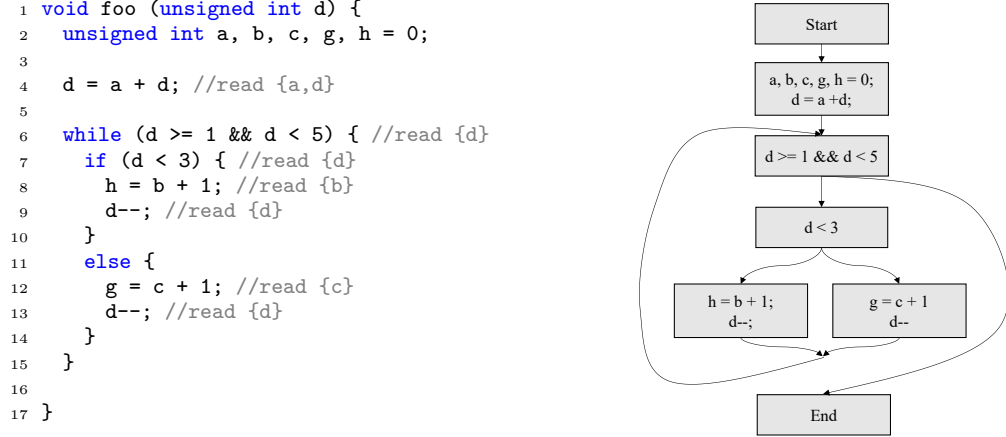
1 void foo (unsigned int d) {
2   unsigned int a, b, c, g, h = 0;
3
4   d = a + d; //read {a,d}
5
6   while (d >= 1 && d < 5) { //read {d}
7     if (d < 3) { //read {d}
8       h = b + 1; //read {b}
9       d--; //read {d}
10    }
11    else {
12      g = c + 1; //read {c}
13      d--; //read {d}
14    }
15  }
16
17 }

Start

a, b, c, g, h = 0;
d = a +d;

d >= 1 && d < 5

d < 3

h = b + 1;
d--;

g = c + 1
d--

End